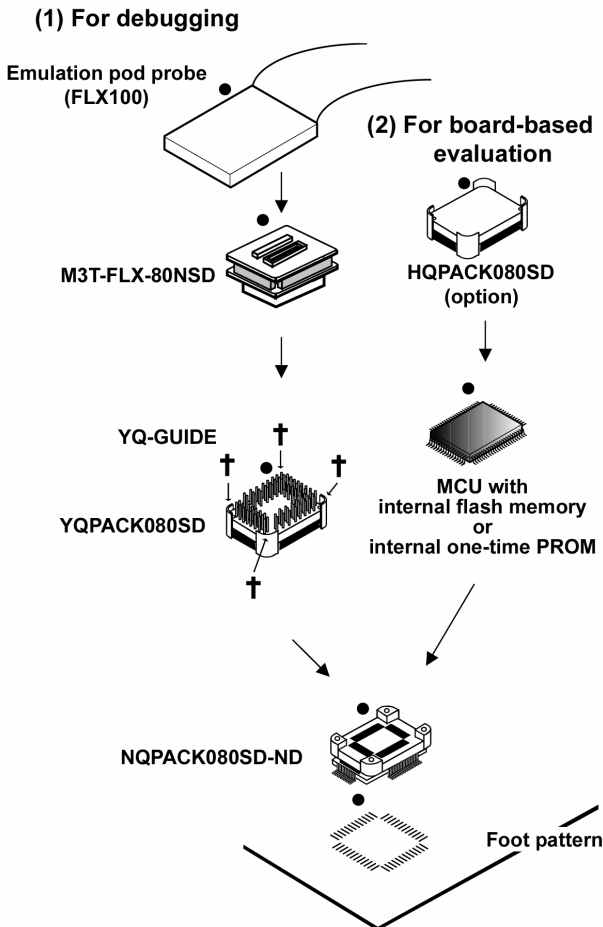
(1) For debugging

Emulation pod probe (FLX100)

(2) For board-based evaluation

M3T-FLX-80NSD

HQPACK080SD (option)

YQ-GUIDE

†

†

†

YQPACK080SD

†

MCU with internal flash memory or internal one-time PROM

NQPACK080SD-ND

Foot pattern